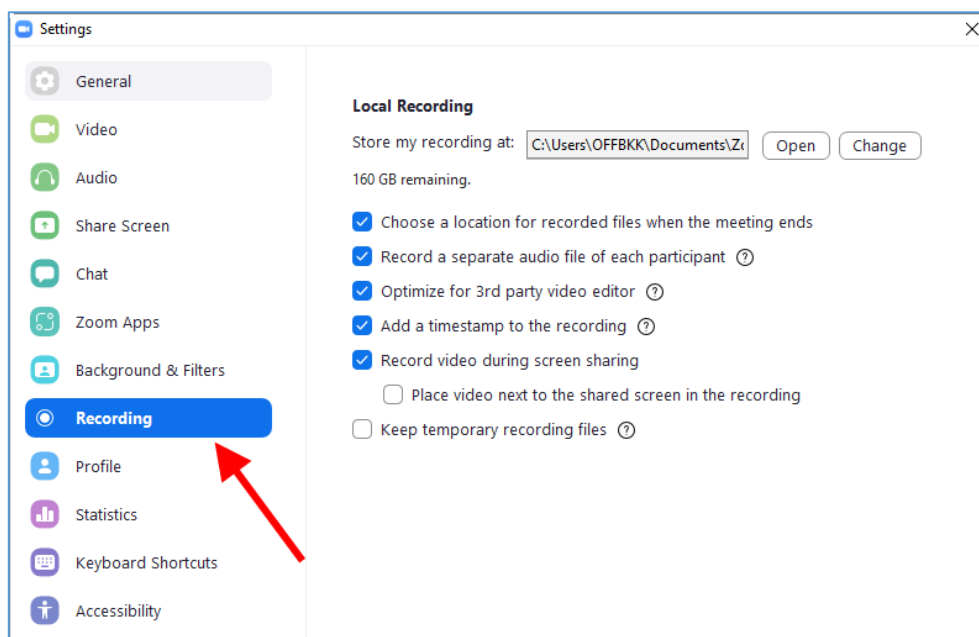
Settings

General
Video
Audio
Share Screen
Chat
Zoom Apps
Background & Filters
Recording
Profile
Statistics
Keyboard Shortcuts
Accessibility

Local Recording

Store my recording at: C:\Users\OFFBKK\Documents\Zo Open Change

160 GB remaining.

Choose a location for recorded files when the meeting ends
Record a separate audio file of each participant ?
Optimize for 3rd party video editor ?
Add a timestamp to the recording ?
Record video during screen sharing
Place video next to the shared screen in the recording
Keep temporary recording files ?